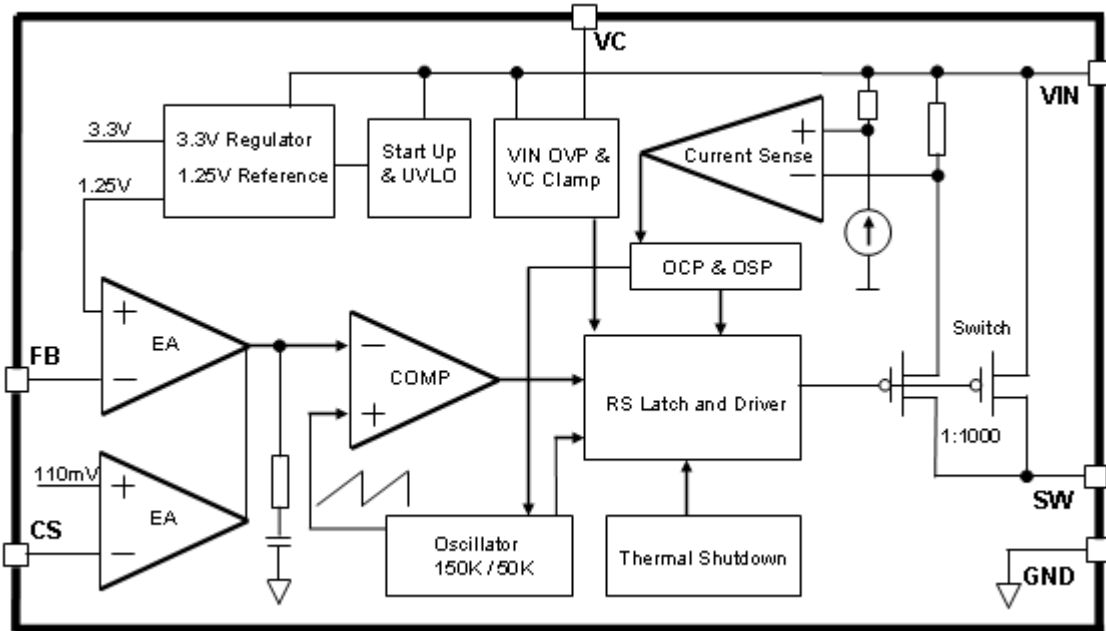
VC

VIN

3.3V

3.3V Regulator

1.25V Reference

1.25V

Start Up & UVLO

VIN OVP & VC Clamp

Current Sense

+

−

OCP & OSP

Switch

FB

+

−

EA

−

+

COMP

RS Latch and Driver

1:1000

110mV

+

−

EA

CS

Oscillator 150K / 50K

Thermal Shutdown

SW

GND